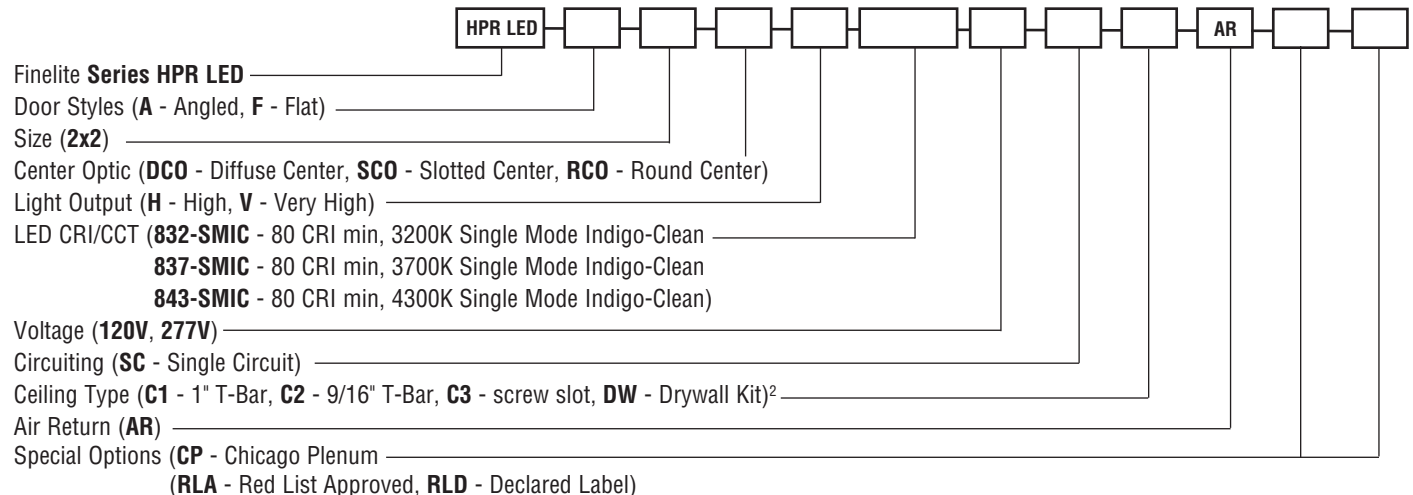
| HPR LED | | | | | | | | | AR | | |
|---|---|---|---|---|---|---|---|---|---|---|---|

Finelite **Series HPR LED**
Door Styles (**A** - Angled, **F** - Flat)
Size (**2x2**)
Center Optic (**DCO** - Diffuse Center, **SCO** - Slotted Center, **RCO** - Round Center)
Light Output (**H** - High, **V** - Very High)
LED CRI/CCT (**832-SMIC** - 80 CRI min, 3200K Single Mode Indigo-Clean
**837-SMIC** - 80 CRI min, 3700K Single Mode Indigo-Clean
**843-SMIC** - 80 CRI min, 4300K Single Mode Indigo-Clean)
Voltage (**120V**, **277V**)
Circuiting (**SC** - Single Circuit)
Ceiling Type (**C1** - 1" T-Bar, **C2** - 9/16" T-Bar, **C3** - screw slot, **DW** - Drywall Kit)$^2$
Air Return (**AR**)
Special Options (**CP** - Chicago Plenum
(**RLA** - Red List Approved, **RLD** - Declared Label)